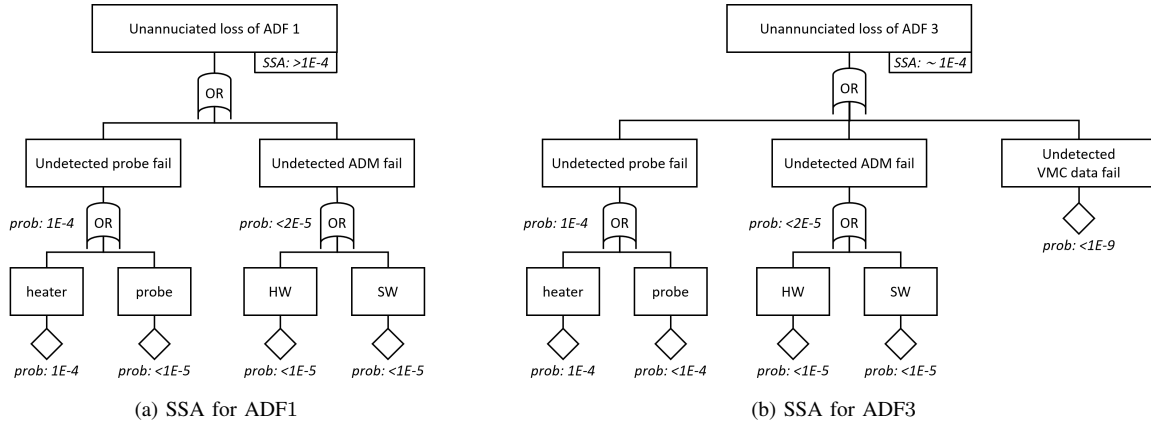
Unannuciated loss of ADF 1

SSA: >1E-4

OR

Undetected probe fail

Undetected ADM fail

prob: 1E-4

OR

prob: <2E-5

OR

heater

probe

HW

SW

prob: 1E-4

prob: <1E-5

prob: <1E-5

prob: <1E-5

(a) SSA for ADF1

Unannunciated loss of ADF 3

SSA: ~ 1E-4

OR

Undetected probe fail

Undetected ADM fail

Undetected VMC data fail

prob: 1E-4

OR

prob: <2E-5

OR

prob: <1E-9

heater

probe

HW

SW

prob: 1E-4

prob: <1E-4

prob: <1E-5

prob: <1E-5

(b) SSA for ADF3